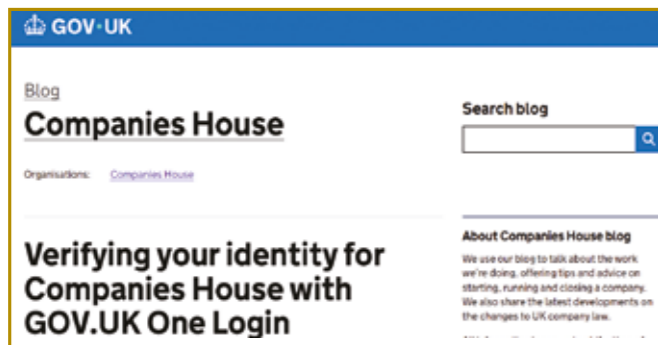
GOV.UK

Blog

Companies House

Organisations: Companies House

Verifying your identity for Companies House with GOV.UK One Login

Search blog

About Companies House blog

We use our blog to talk about the work we're doing, offering tips and advice on starting, running and closing a company. We also share the latest developments on the changes to UK company law.

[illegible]